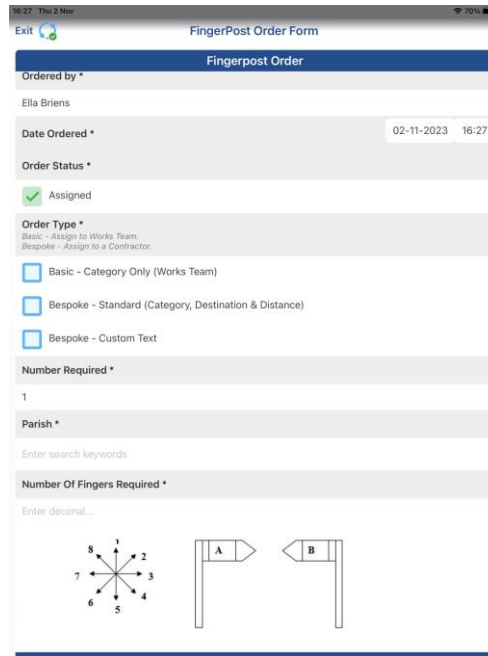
16:27 Thu 2 Nov

70%

Exit

FingerPost Order Form

Fingerpost Order

Ordered by *

Ella Briens

Date Ordered *

02-11-2023 16:27

Order Status *

Assigned

Order Type *
Basic - Assign to Works Team.
Bespoke - Assign to a Contractor.

Basic - Category Only (Works Team)

Bespoke - Standard (Category, Destination & Distance)

Bespoke - Custom Text

Number Required *

1

Parish *

Enter search keywords

Number Of Fingers Required *

Enter decimal...

1 2 3 4 5 6 7 8

A

B